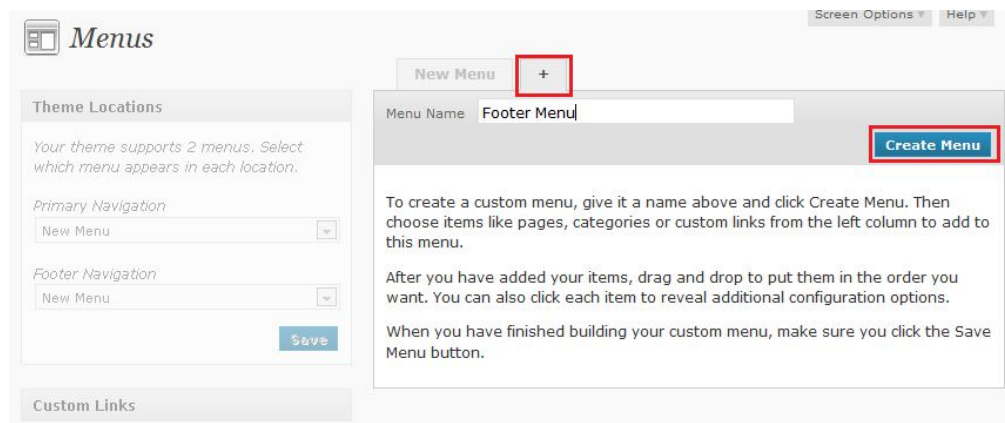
Menus

Screen Options ▾ Help ▾

New Menu +

Theme Locations

Your theme supports 2 menus. Select which menu appears in each location.

Primary Navigation

New Menu

Footer Navigation

New Menu

Save

Custom Links

Menu Name Footer Menu

Create Menu

To create a custom menu, give it a name above and click Create Menu. Then choose items like pages, categories or custom links from the left column to add to this menu.

After you have added your items, drag and drop to put them in the order you want. You can also click each item to reveal additional configuration options.

When you have finished building your custom menu, make sure you click the Save Menu button.